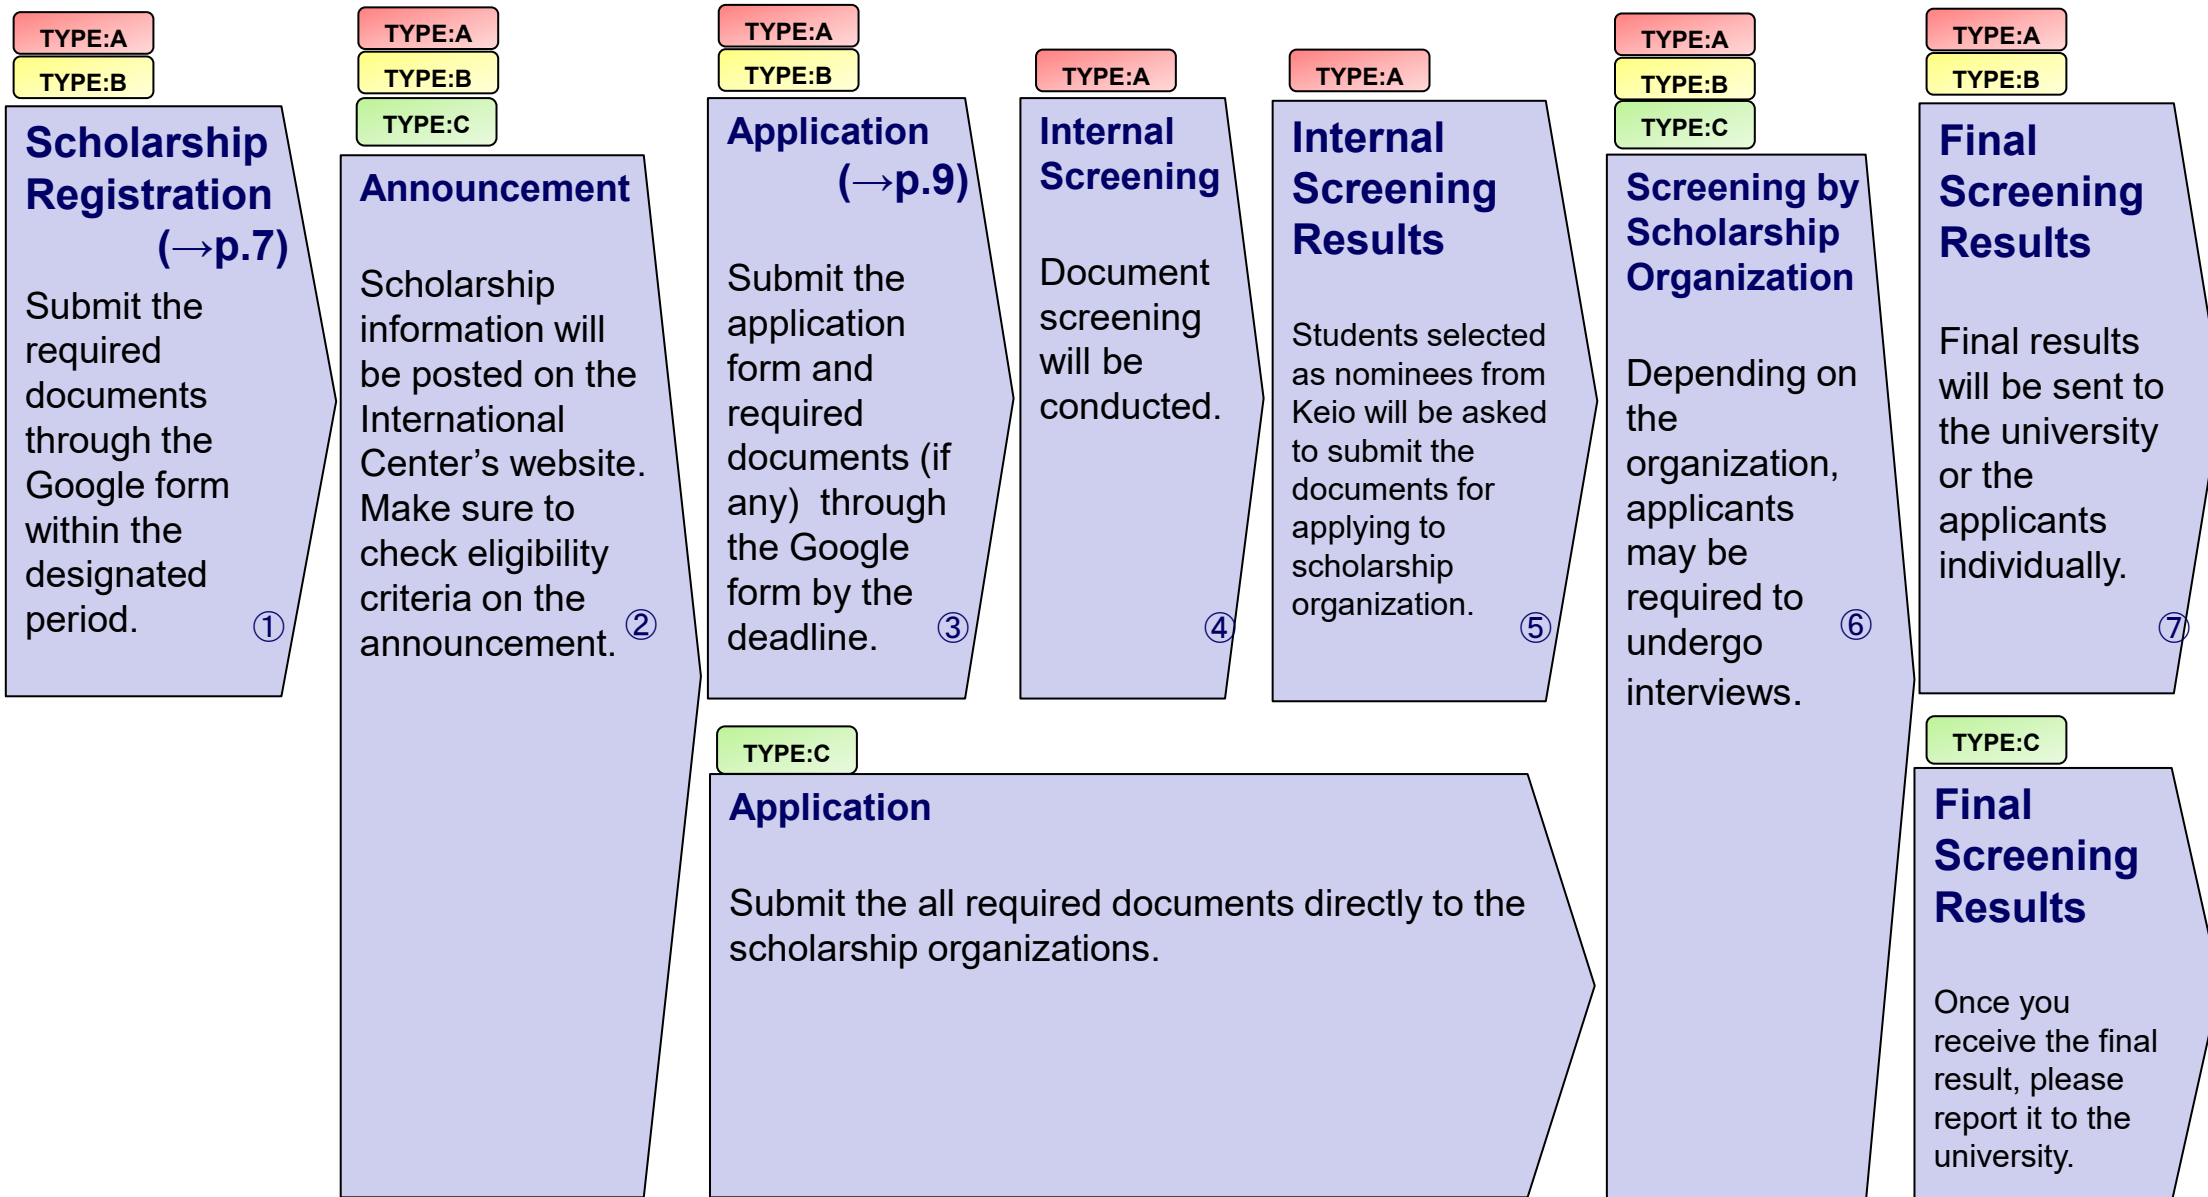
TYPE:A
TYPE:B

Scholarship Registration (→p.7)

Submit the required documents through the Google form within the designated period. ①

TYPE:A
TYPE:B
TYPE:C

Announcement

Scholarship information will be posted on the International Center’s website. Make sure to check eligibility criteria on the announcement. ②

TYPE:A
TYPE:B

Application (→p.9)

Submit the application form and required documents (if any) through the Google form by the deadline. ③

TYPE:A

Internal Screening

Document screening will be conducted. ④

TYPE:A

Internal Screening Results

Students selected as nominees from Keio will be asked to submit the documents for applying to scholarship organization. ⑤

TYPE:A
TYPE:B
TYPE:C

Screening by Scholarship Organization

Depending on the organization, applicants may be required to undergo interviews. ⑥

TYPE:A
TYPE:B

Final Screening Results

Final results will be sent to the university or the applicants individually. ⑦

TYPE:C

Application

Submit the all required documents directly to the scholarship organizations.

TYPE:C

Final Screening Results

Once you receive the final result, please report it to the university.